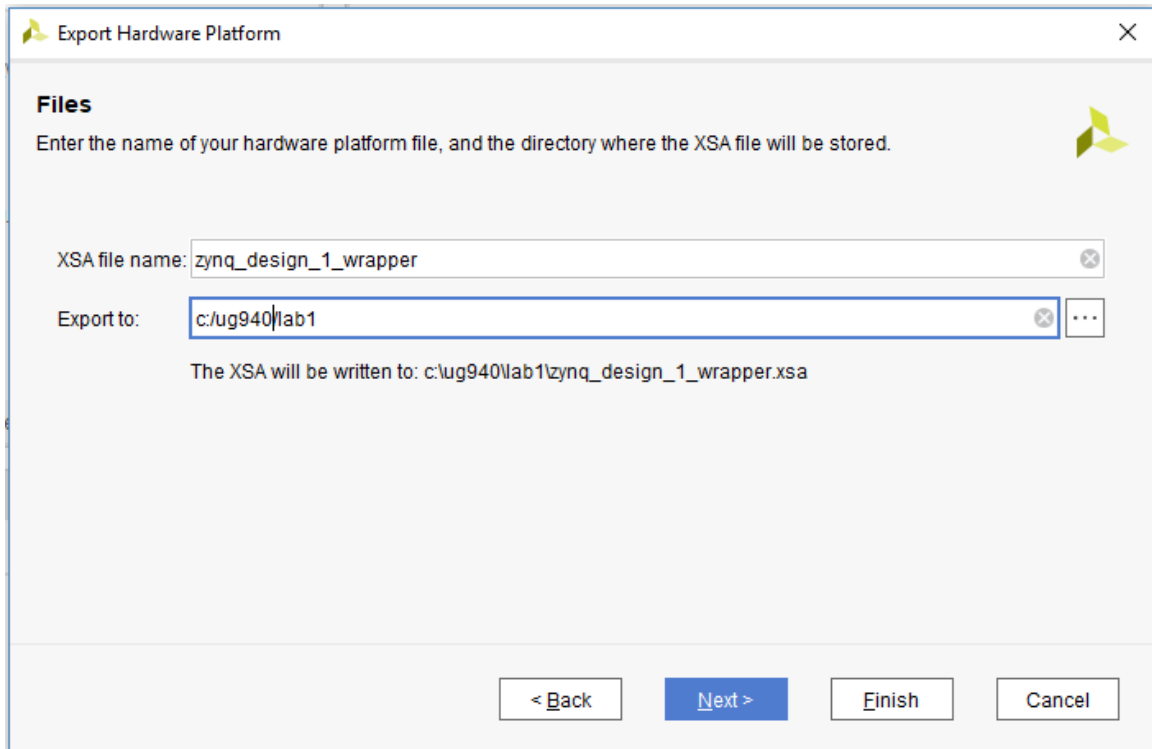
Export Hardware Platform

Files

Enter the name of your hardware platform file, and the directory where the XSA file will be stored.

XSA file name: zynq_design_1_wrapper

Export to: c:/ug940/lab1

The XSA will be written to: c:\ug940\lab1\zynq_design_1_wrapper.xsa

< Back Next > Finish Cancel